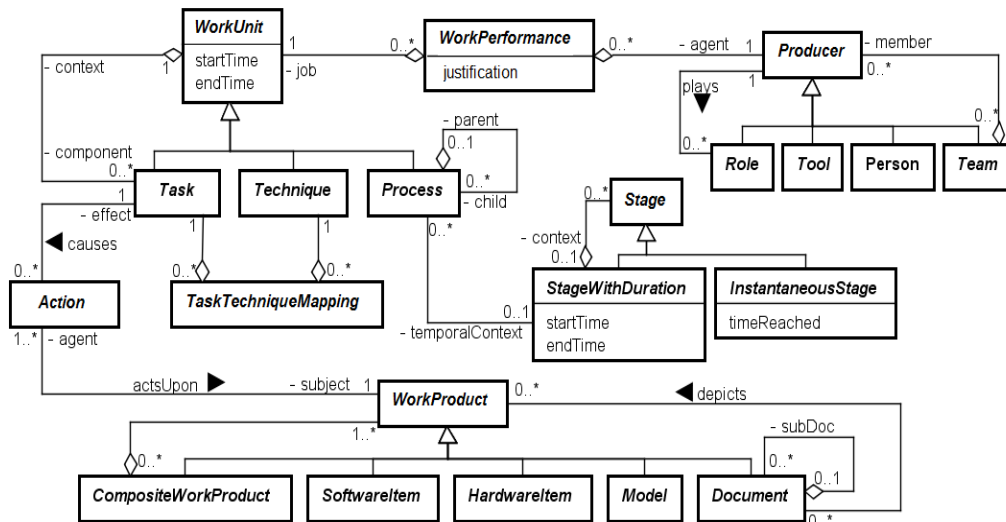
WorkUnit
startTime
endTime

- context
1
1
- job
0..*
WorkPerformance
justification
0..*
- agent
1
Producer
- member
0..*
plays
1
0..*
0..*
Role
Tool
Person
Team

- component
0..*
Task
Technique
Process
- parent
0..1
0..*
- child
1
- effect
causes
0..*
Action
1..*
- agent
1
0..*
1
0..*
TaskTechniqueMapping
0..*
Stage
- context
0..1
0..*
StageWithDuration
startTime
endTime
InstantaneousStage
timeReached
0..1
- temporalContext

actsUpon
- subject
1
WorkProduct
0..*
depicts
1..*
0..*
- subDoc
0..*
0..1
CompositeWorkProduct
SoftwareItem
HardwareItem
Model
Document
0..*